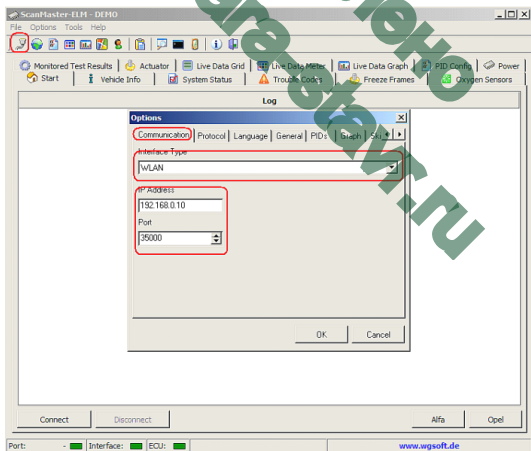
ScanMaster-ELM - DEMO
File Options Tools Help
Monitored Test Results | Actuator | Live Data Grid | Live Data Meter | Live Data Graph | PID Config | Power
Start | Vehicle Info | System Status | Trouble Codes | Freeze Frames | Oxygen Sensors
Log
Options
Communication | Protocol | Language | General | PIDs | Graph | Sig
Interface Type
WLAN
IP Address
192.168.0.10
Port
35000
OK | Cancel
Connect | Disconnect | Alfa | Opel
Port: - | Interface: | ECU: | www.wgsoft.de
avtoradeteavr.ru